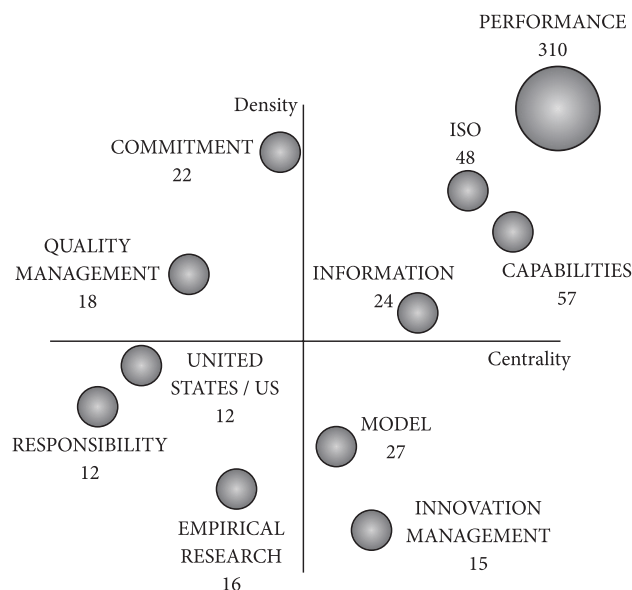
PERFORMANCE
310

Density

COMMITMENT
22

ISO
48

QUALITY
MANAGEMENT
18

INFORMATION
24

CAPABILITIES
57

Centrality

UNITED
STATES / US
12

RESPONSIBILITY
12

MODEL
27

EMPIRICAL
RESEARCH
16

INNOVATION
MANAGEMENT
15